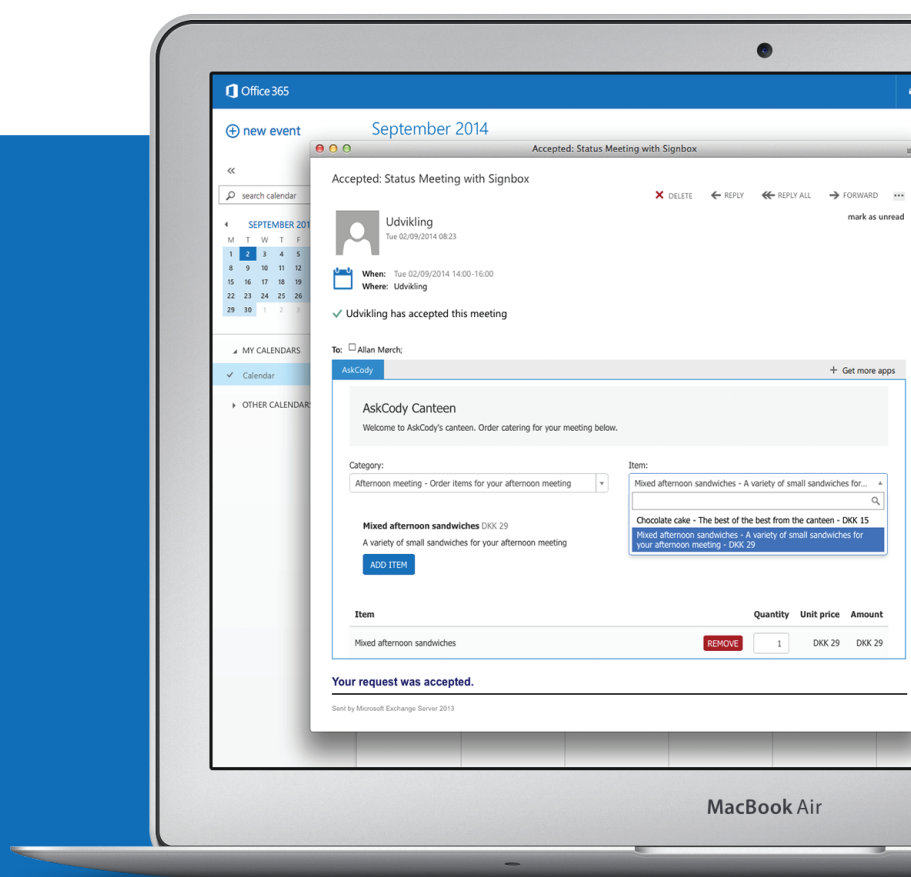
Office 365

new event

September 2014

«

search calendar

SEPTEMBER 201

| M | T | W | T | F |
|---|---|---|---|---|
| 1 | 2 | 3 | 4 | 5 |
| 8 | 9 | 10 | 11 | 12 |
| 15 | 16 | 17 | 18 | 19 |
| 22 | 23 | 24 | 25 | 26 |
| 29 | 30 | 1 | 2 | 3 |

MY CALENDARS

Calendar

OTHER CALENDARS

Accepted: Status Meeting with Signbox

Accepted: Status Meeting with Signbox

DELETE REPLY REPLY ALL FORWARD ...

mark as unread

Udvikling
Tue 02/09/2014 08:23

When: Tue 02/09/2014 14:00-16:00
Where: Udvikling

Udvikling has accepted this meeting

To: Allan Mørch;

AskCody

Get more apps

AskCody Canteen
Welcome to AskCody's canteen. Order catering for your meeting below.

Category:
Afternoon meeting - Order items for your afternoon meeting

Item:
Mixed afternoon sandwiches - A variety of small sandwiches for...

Chocolate cake - The best of the best from the canteen - DKK 15
Mixed afternoon sandwiches - A variety of small sandwiches for your afternoon meeting - DKK 29

Mixed afternoon sandwiches DKK 29
A variety of small sandwiches for your afternoon meeting

ADD ITEM

| Item | | Quantity | Unit price | Amount |
|---|---|---|---|---|
| Mixed afternoon sandwiches | REMOVE | 1 | DKK 29 | DKK 29 |

Your request was accepted.

Sent by Microsoft Exchange Server 2013

MacBook Air